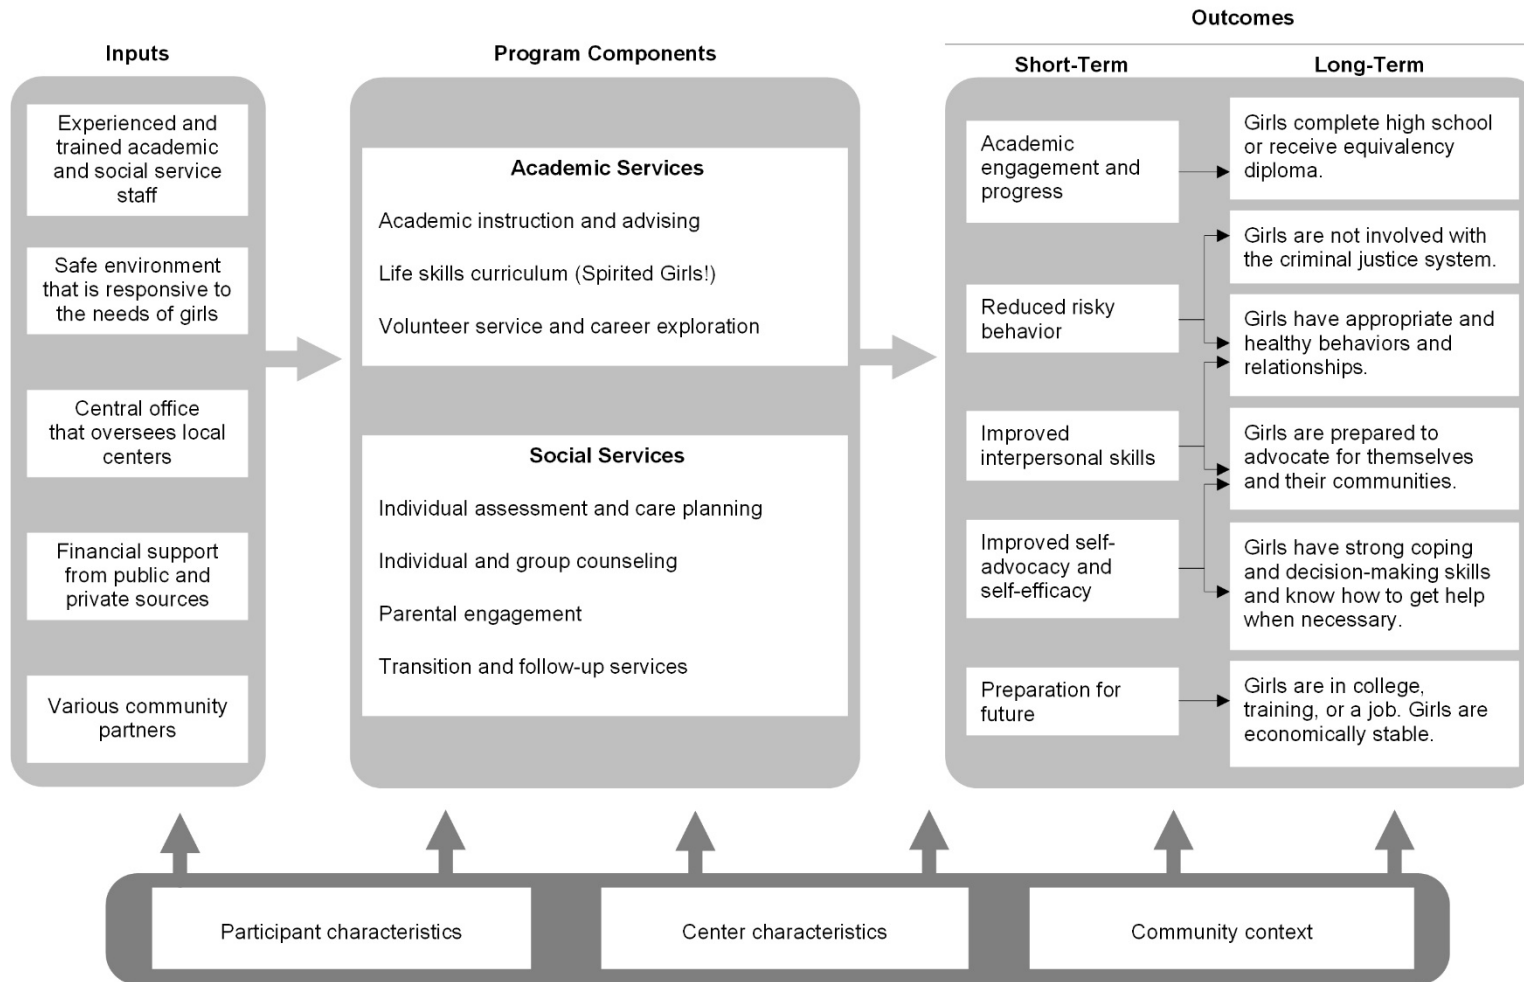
Inputs

Experienced and trained academic and social service staff

Safe environment that is responsive to the needs of girls

Central office that oversees local centers

Financial support from public and private sources

Various community partners

Program Components

Academic Services

Academic instruction and advising

Life skills curriculum (Spirited Girls!)

Volunteer service and career exploration

Social Services

Individual assessment and care planning

Individual and group counseling

Parental engagement

Transition and follow-up services

Outcomes

Short-Term

Academic engagement and progress

Reduced risky behavior

Improved interpersonal skills

Improved self-advocacy and self-efficacy

Preparation for future

Long-Term

Girls complete high school or receive equivalency diploma.

Girls are not involved with the criminal justice system.

Girls have appropriate and healthy behaviors and relationships.

Girls are prepared to advocate for themselves and their communities.

Girls have strong coping and decision-making skills and know how to get help when necessary.

Girls are in college, training, or a job. Girls are economically stable.

Participant characteristics

Center characteristics

Community context